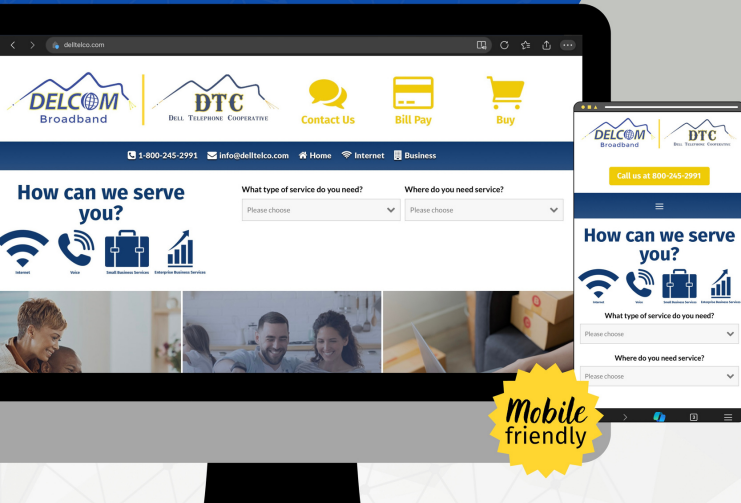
delltelco.com

DELCOM Broadband

DTC Dell Telephone Cooperative

Contact Us

Bill Pay

Buy

1-800-245-2991 info@delltelco.com Home Internet Business

How can we serve you?

Internet Voice Small Business Services Enterprise Business Services

What type of service do you need?

Please choose

Where do you need service?

Please choose

DELCOM Broadband

DTC Dell Telephone Cooperative

Call us at 800-245-2991

How can we serve you?

Internet Voice Small Business Services Enterprise Business Services

What type of service do you need?

Please choose

Where do you need service?

Please choose

Mobile friendly